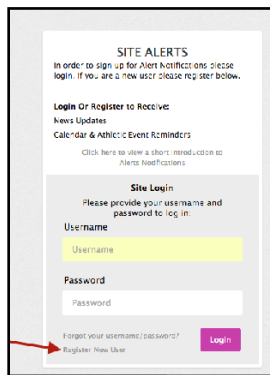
SITE ALERTS

In order to sign up for Alert Notifications please login. If you are a new user please register below.

Login Or Register to Receive:

News Updates

Calendar & Athletic Event Reminders

Click here to view a short introduction to Alerts Notifications

Site Login

Please provide your username and password to log in:

Username

Username

Password

Password

Forgot your username/password?

Login

Register New User